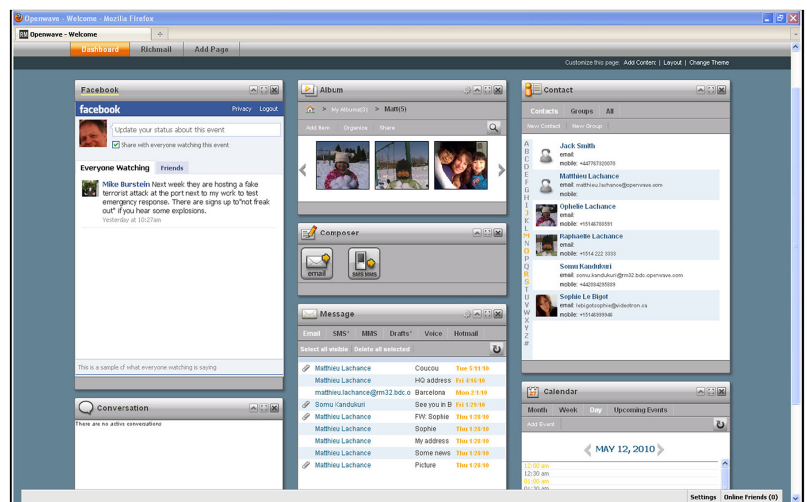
Openwave - Welcome - Mozilla Firefox

Openwave - Welcome

Dashboard Richmail Add Page

Customize this page: Add Content | Layout | Change Theme

Facebook

facebook Privacy Logout

Update your status about this event

Share with everyone watching this event

Everyone Watching Friends

Mike Burstein Next week they are hosting a fake terrorist attack at the port next to my work to test emergency response. There are signs up to"not freak out" if you hear some explosions.
Yesterday at 10:27am

This is a sample of what everyone watching is saying

Conversation

There are no active conversations

Album

My Albums(3) > Matt(5)

Add Item Organize Share

Composer

email SMS MMS

Message

Email SMS* MMS Drafts* Voice Hotmail

Select all visible Delete all selected

| | | | |
|---|---|---|---|
| | Matthieu Lachance | Coucou | Tue 5/11/10 |
| | Matthieu Lachance | HQ address | Fri 4/16/10 |
| | matthieu.lachance@rm32.bdc.o | Barcelona | Mon 2/1/10 |
| | Somu Kandukuri | See you in B | Fri 1/29/10 |
| | Matthieu Lachance | FW: Sophie | Thu 1/28/10 |
| | Matthieu Lachance | Sophie | Thu 1/28/10 |
| | Matthieu Lachance | My address | Thu 1/28/10 |
| | Matthieu Lachance | Some news | Thu 1/28/10 |
| | Matthieu Lachance | Picture | Thu 1/28/10 |

Contact

Contacts Groups All

New Contact New Group

A B C D E F G H I J K L M N O P Q R S T U V W X Y Z #

Jack Smith
email:
mobile: +447787220070

Matthieu Lachance
email: matthieu.lachance@openwave.com
mobile:

Ophelie Lachance
email:
mobile: +15146700591

Raphaelle Lachance
email:
mobile: +1514 222 3333

Somu Kandukuri
email: somu.kandukuri@rm32.bdc.openwave.com
mobile: +442084205899

Sophie Le Bigot
email: lebigotsophie@videotron.ca
mobile: +15146999946

Calendar

Month Week Day Upcoming Events

Add Event

MAY 12, 2010

12:00 am
12:30 am
01:00 am
01:30 am

Settings Online Friends (0)